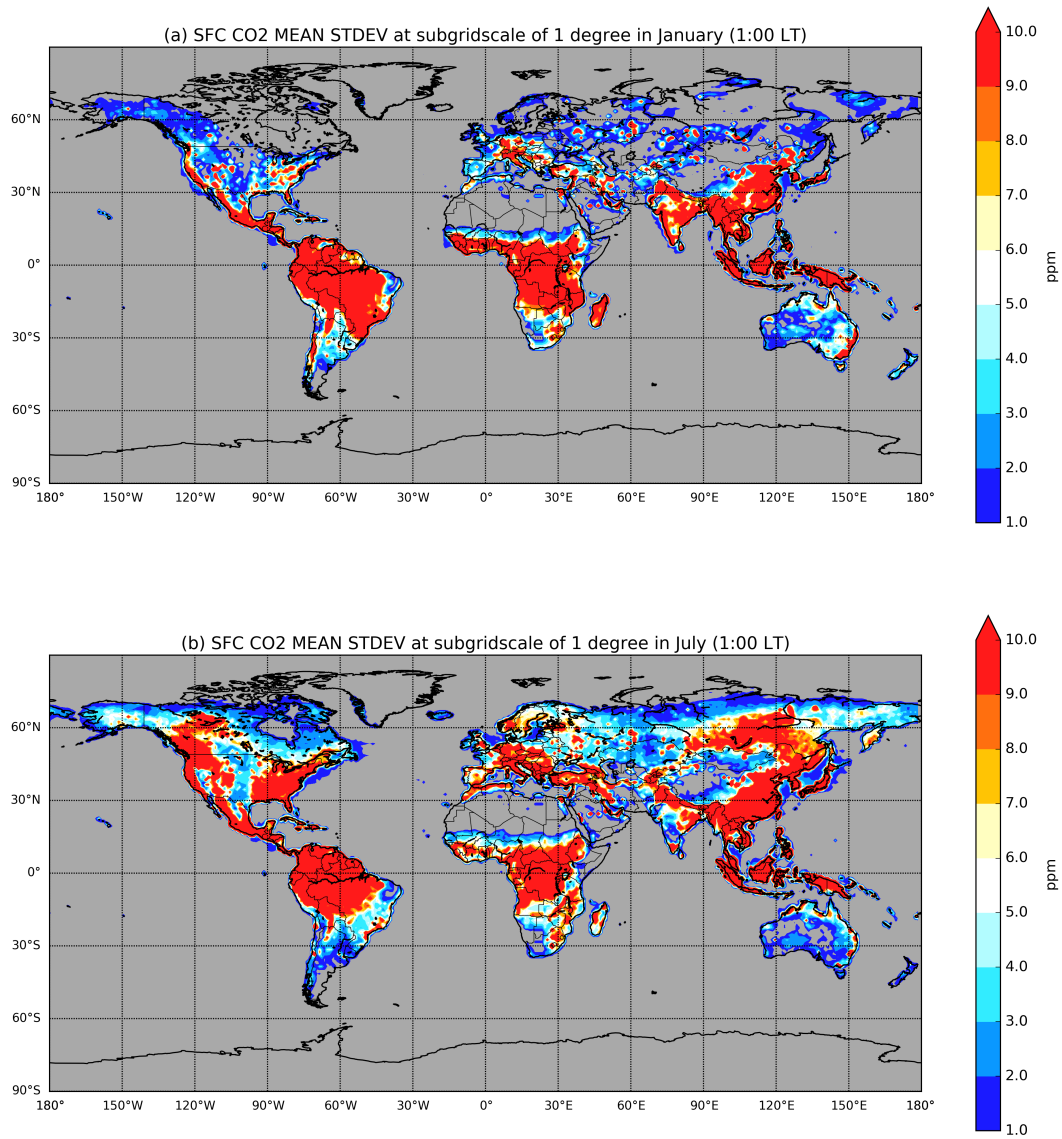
(a) SFC CO2 MEAN STDEV at subgridscale of 1 degree in January (1:00 LT)

60°N
30°N
0°
30°S
60°S
90°S

180° 150°W 120°W 90°W 60°W 30°W 0° 30°E 60°E 90°E 120°E 150°E 180°

10.0
9.0
8.0
7.0
6.0
5.0
4.0
3.0
2.0
1.0
ppm

(b) SFC CO2 MEAN STDEV at subgridscale of 1 degree in July (1:00 LT)

60°N
30°N
0°
30°S
60°S
90°S

180° 150°W 120°W 90°W 60°W 30°W 0° 30°E 60°E 90°E 120°E 150°E 180°

10.0
9.0
8.0
7.0
6.0
5.0
4.0
3.0
2.0
1.0
ppm